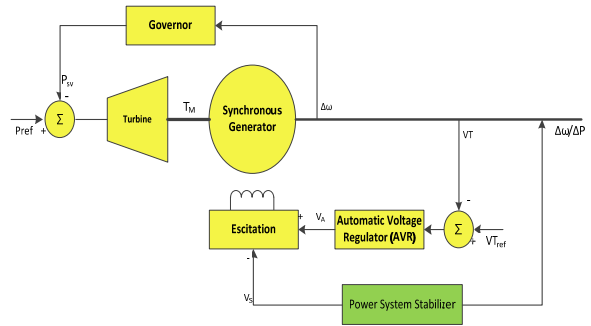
Governor

$P_{sv}$

-

Pref

+

Σ

Turbine

$T_M$

Synchronous Generator

Δω

VT

Δω/ΔP

Escitation

+

$V_A$

Automatic Voltage Regulator (AVR)

-

Σ

+

$VT_{ref}$

-

$V_S$

Power System Stabilizer